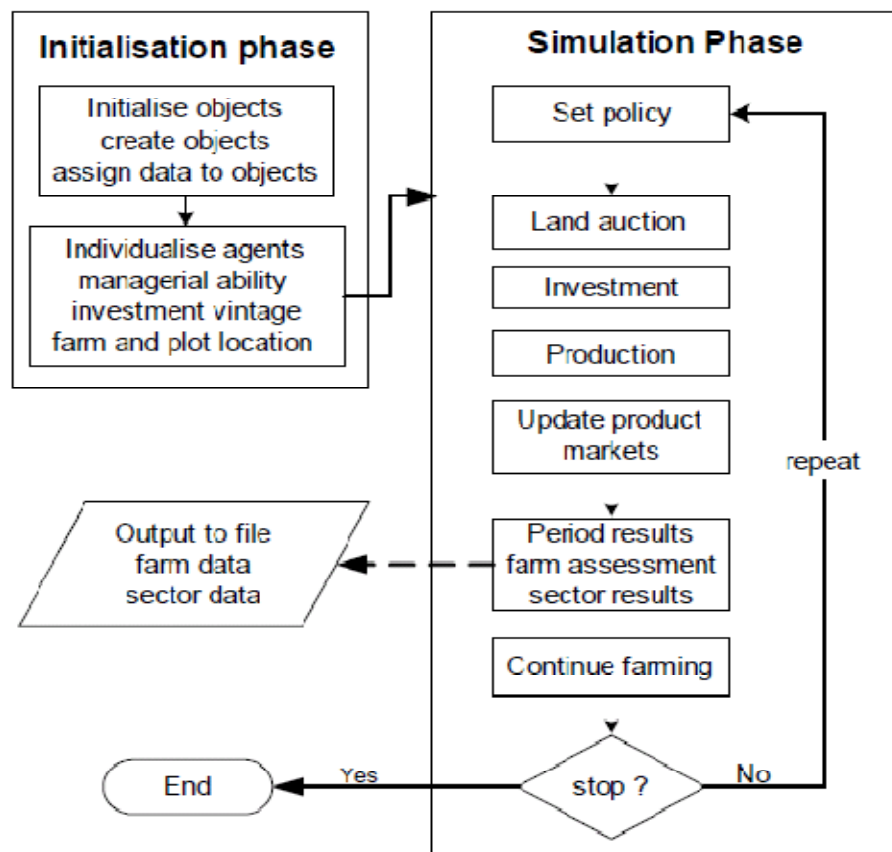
Initialisation phase

Initialise objects
create objects
assign data to objects

Individualise agents
managerial ability
investment vintage
farm and plot location

Simulation Phase

Set policy

Land auction

Investment

Production

Update product markets

Period results
farm assessment
sector results

Continue farming

stop ?

repeat

No

Yes

Output to file
farm data
sector data

End